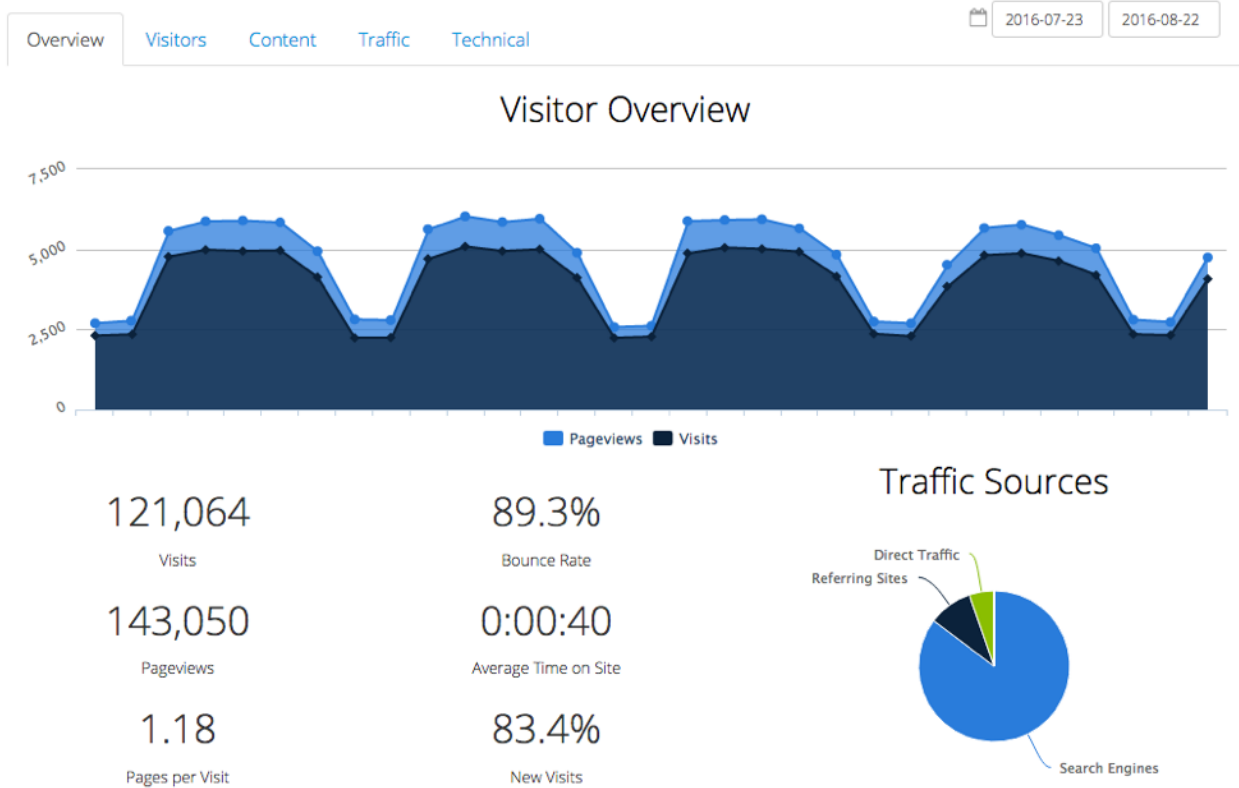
Overview Visitors Content Traffic Technical

2016-07-23 2016-08-22

Visitor Overview

7,500
5,000
2,500
0

Pageviews Visits

121,064
Visits

89.3%
Bounce Rate

143,050
Pageviews

0:00:40
Average Time on Site

1.18
Pages per Visit

83.4%
New Visits

Traffic Sources

Direct Traffic
Referring Sites
Search Engines